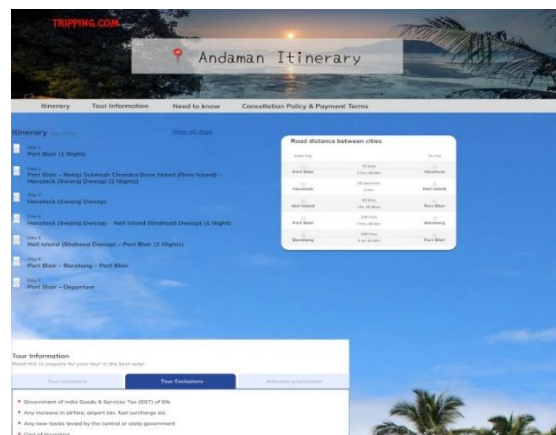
TRIPPING.COM

Andaman Itinerary

Itinerary | Tour Information | Need to know | Cancellation Policy & Payment Terms

Itinerary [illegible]

View all days

Day 1
Port Blair (1 Night)

Day 2
Port Blair – Netaji Subhash Chandra Bose Island (Ross Island) – Havelock (Swaraj Dweep) (2 Nights)

Day 3
Havelock (Swaraj Dweep)

Day 4
Havelock (Swaraj Dweep) – Neil Island (Shaheed Dweep) (1 Night)

Day 5
Neil Island (Shaheed Dweep) – Port Blair (2 Nights)

Day 6
Port Blair – Baratang – Port Blair

Day 7
Port Blair – Departure

Road distance between cities

| From City | | To City |
|---|---|---|
| Port Blair | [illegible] | Havelock |
| Havelock | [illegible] | Neil Island |
| Neil Island | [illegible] | Port Blair |
| Port Blair | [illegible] | Baratang |
| Baratang | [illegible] | Port Blair |

Tour Information
Read this to prepare for your tour in the best way!

Tour Inclusions | Tour Exclusions | Advance preparation

Government of India Goods & Services Tax (GST) of 5%
Any increase in airfare, airport tax, fuel surcharge etc.
Any new taxes levied by the central or state government
Cost of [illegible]